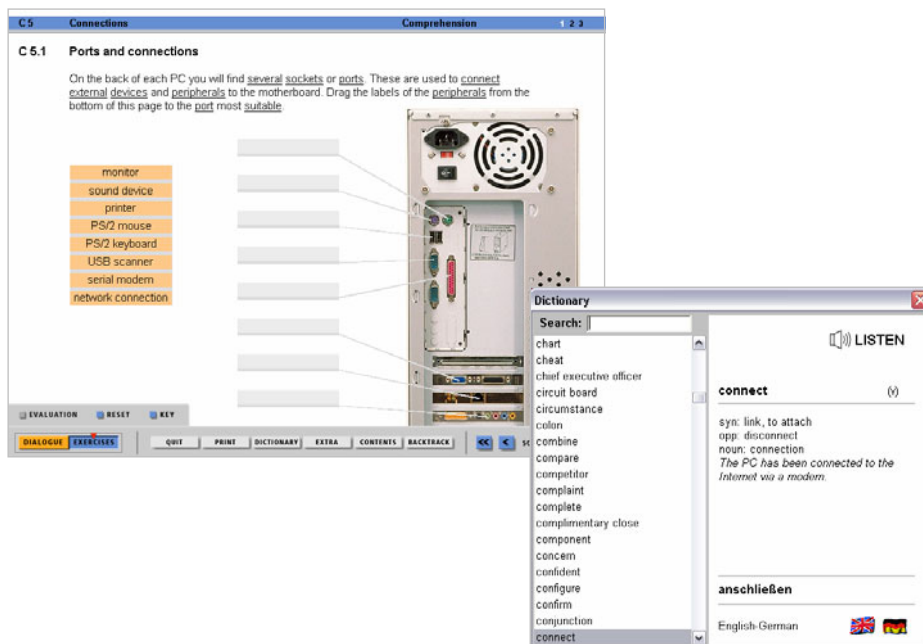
C 5 Connections Comprehension 1 2 3

C 5.1 Ports and connections

On the back of each PC you will find several sockets or ports. These are used to connect external devices and peripherals to the motherboard. Drag the labels of the peripherals from the bottom of this page to the port most suitable.

monitor
sound device
printer
PS/2 mouse
PS/2 keyboard
USB scanner
serial modem
network connection

EVALUATION RESET KEY

DIALOGUE EXERCISES QUIT PRINT DICTIONARY EXTRA CONTENTS BACKTRACK << < SC

Dictionary

Search:

chart
cheat
chief executive officer
circuit board
circumstance
colon
combine
compare
competitor
complaint
complete
complimentary close
component
concern
confident
configure
confirm
conjunction
connect

LISTEN

connect (v)

syn: link, to attach
opp: disconnect
noun: connection
The PC has been connected to the Internet via a modem.

anschließen

English-German